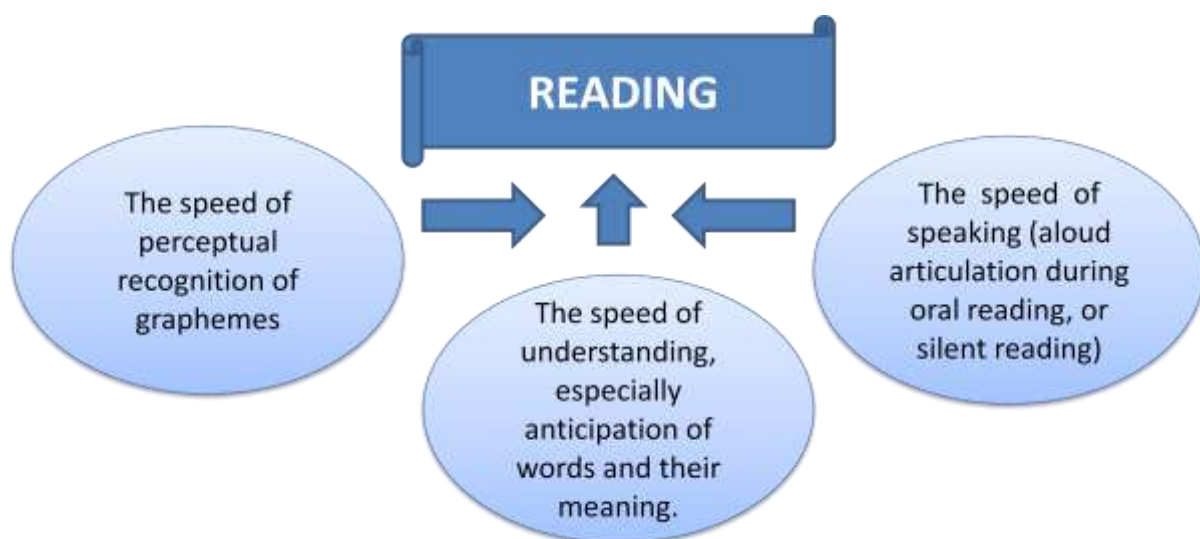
READING

The speed of perceptual recognition of graphemes

The speed of understanding, especially anticipation of words and their meaning.

The speed of speaking (aloud articulation during oral reading, or silent reading)